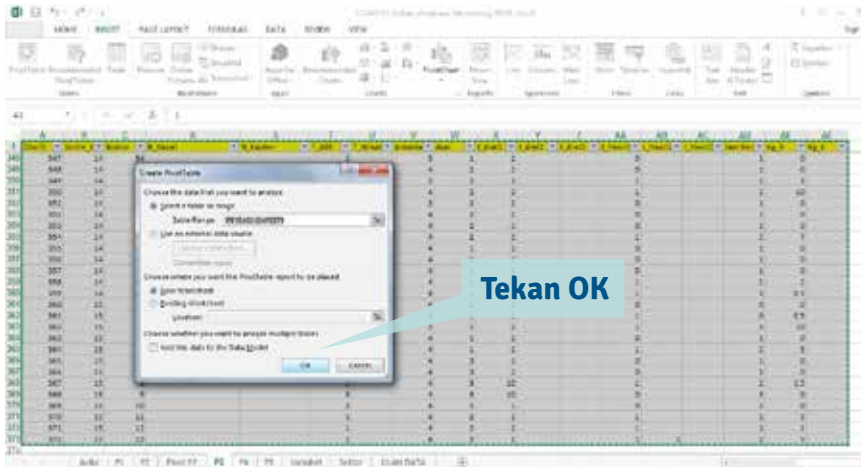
HOME INSERT PAGE LAYOUT FORMULAS DATA REVIEW VIEW

Create PivotTable

Choose the data that you want to analyze

Select a table or range

Table/Range:

Use an external data source

Choose Connection...

Connection name:

Choose where you want the PivotTable report to be placed

New Worksheet

Existing Worksheet

Location:

Choose whether you want to analyze multiple tables

Add this data to the Data Model

OK Cancel

Tekan OK